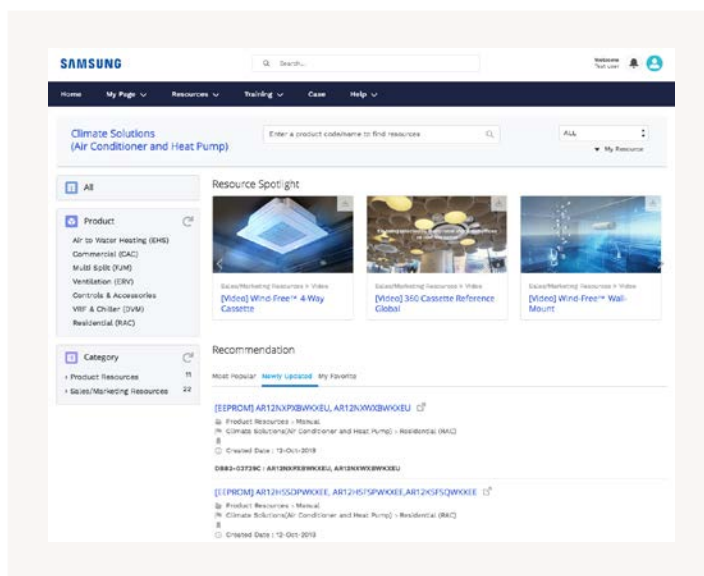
SAMSUNG

Search...

Welcome
Test user

Home My Page Resources Training Case Help

Climate Solutions
(Air Conditioner and Heat Pump)

Enter a product code/name to find resources

ALL

My Resource

All

Product

Air to Water Heating (EHS)
Commercial (CAC)
Multi Split (FJM)
Ventilation (ERV)
Controls & Accessories
VRF & Chiller (DVM)
Residential (RAC)

Category

› Product Resources 11
› Sales/Marketing Resources 22

Resource Spotlight

Sales/Marketing Resources > Video
[Video] Wind-Free™ 4-Way Cassette

Sales/Marketing Resources > Video
[Video] 360 Cassette Reference Global

Sales/Marketing Resources > Video
[Video] Wind-Free™ Wall-Mount

Recommendation

Most Popular Newly Updated My Favorite

[EEPROM] AR12NXPXBWKXEU, AR12NXWXBWKXEU
Product Resources › Manual
Climate Solutions(Air Conditioner and Heat Pump) › Residential (RAC)
8
Created Date : 12-Oct-2018
DB82-03729C : AR12NXPXBWKXEU, AR12NXWXBWKXEU

[EEPROM] AR12HSSDPWKXEE, AR12HSFSPWKXEE,AR12KSFSQWKXEE
Product Resources › Manual
Climate Solutions(Air Conditioner and Heat Pump) › Residential (RAC)
8
Created Date : 12-Oct-2018